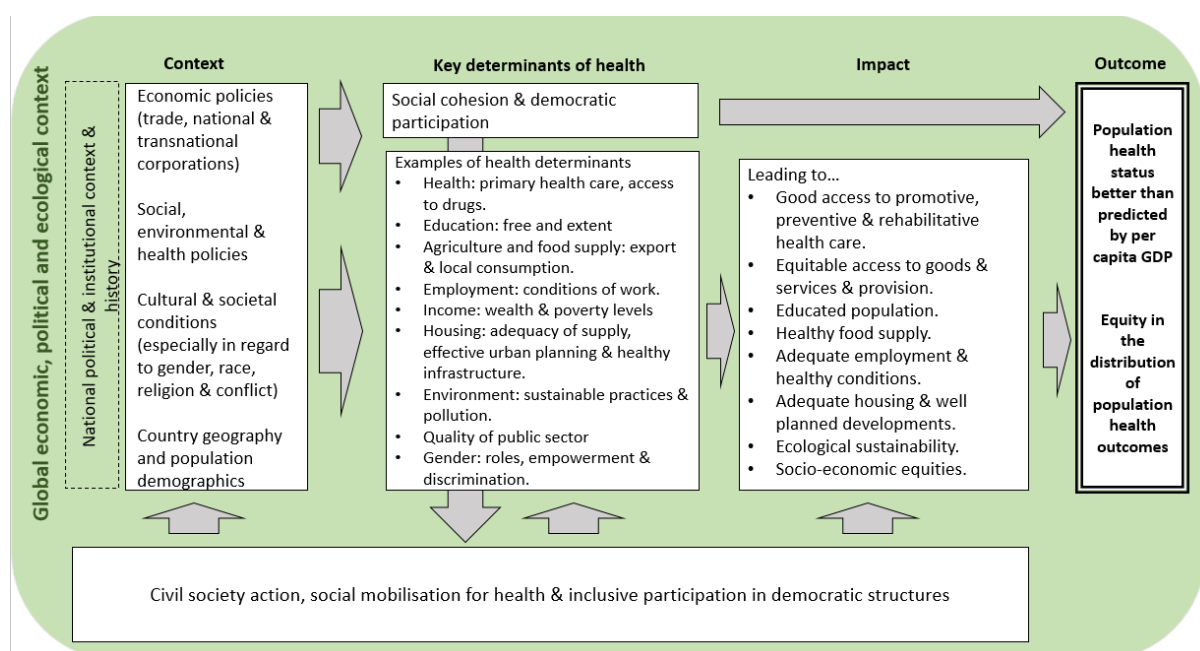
Global economic, political and ecological context

National political & institutional context & history

Context

Economic policies (trade, national & transnational corporations)

Social, environmental & health policies

Cultural & societal conditions (especially in regard to gender, race, religion & conflict)

Country geography and population demographics

Key determinants of health

Social cohesion & democratic participation

Examples of health determinants
• Health: primary health care, access to drugs.
• Education: free and extent
• Agriculture and food supply: export & local consumption.
• Employment: conditions of work.
• Income: wealth & poverty levels
• Housing: adequacy of supply, effective urban planning & healthy infrastructure.
• Environment: sustainable practices & pollution.
• Quality of public sector
• Gender: roles, empowerment & discrimination.

Impact

Leading to…
• Good access to promotive, preventive & rehabilitative health care.
• Equitable access to goods & services & provision.
• Educated population.
• Healthy food supply.
• Adequate employment & healthy conditions.
• Adequate housing & well planned developments.
• Ecological sustainability.
• Socio-economic equities.

Outcome

Population health status better than predicted by per capita GDP

Equity in the distribution of population health outcomes

Civil society action, social mobilisation for health & inclusive participation in democratic structures